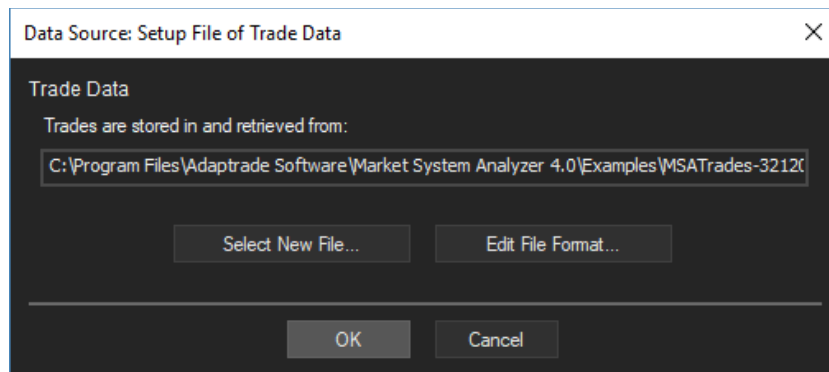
Data Source: Setup File of Trade Data

×

Trade Data

Trades are stored in and retrieved from:

C:\Program Files\Adaptrade Software\Market System Analyzer 4.0\Examples\MSATrades-3212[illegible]

Select New File...

Edit File Format...

OK

Cancel